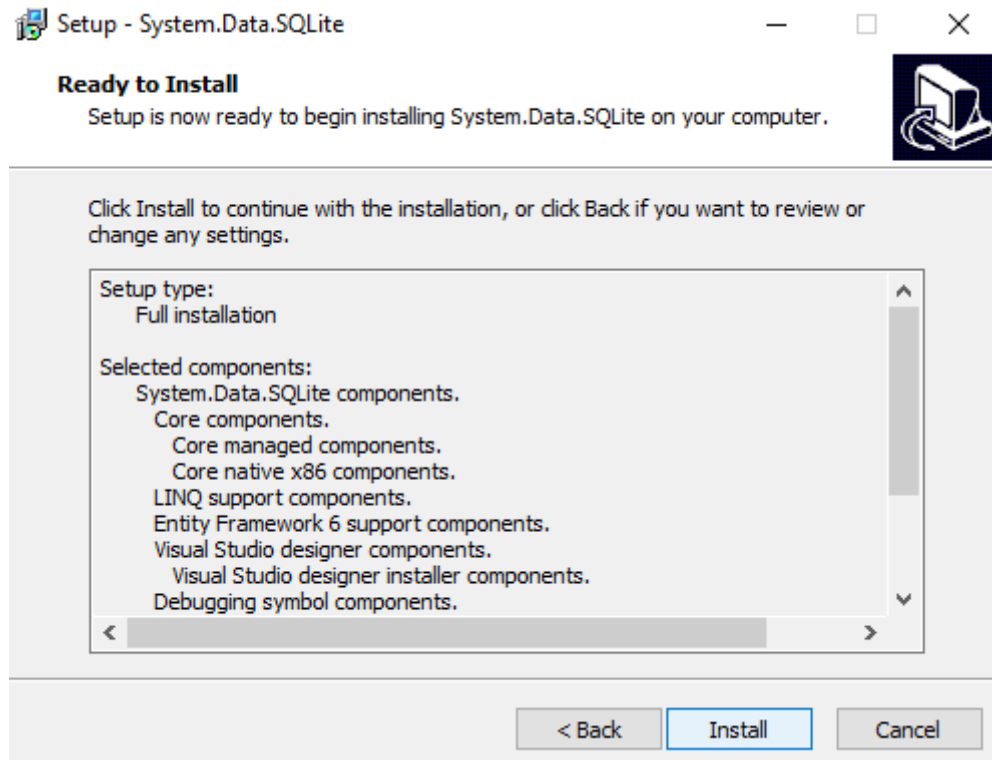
Setup - System.Data.SQLite

Ready to Install

Setup is now ready to begin installing System.Data.SQLite on your computer.

Click Install to continue with the installation, or click Back if you want to review or change any settings.

Setup type:
Full installation

Selected components:
System.Data.SQLite components.
Core components.
Core managed components.
Core native x86 components.
LINQ support components.
Entity Framework 6 support components.
Visual Studio designer components.
Visual Studio designer installer components.
Debugging symbol components.

< Back
Install
Cancel